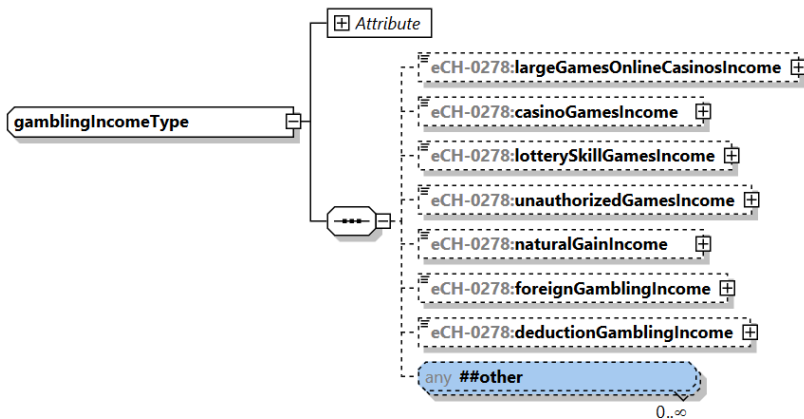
Attribute

gamblingIncomeType

eCH-0278:largeGamesOnlineCasinosIncome

eCH-0278:casinoGamesIncome

eCH-0278:lotterySkillGamesIncome

eCH-0278:unauthorizedGamesIncome

eCH-0278:naturalGainIncome

eCH-0278:foreignGamblingIncome

eCH-0278:deductionGamblingIncome

any ##other

0..∞